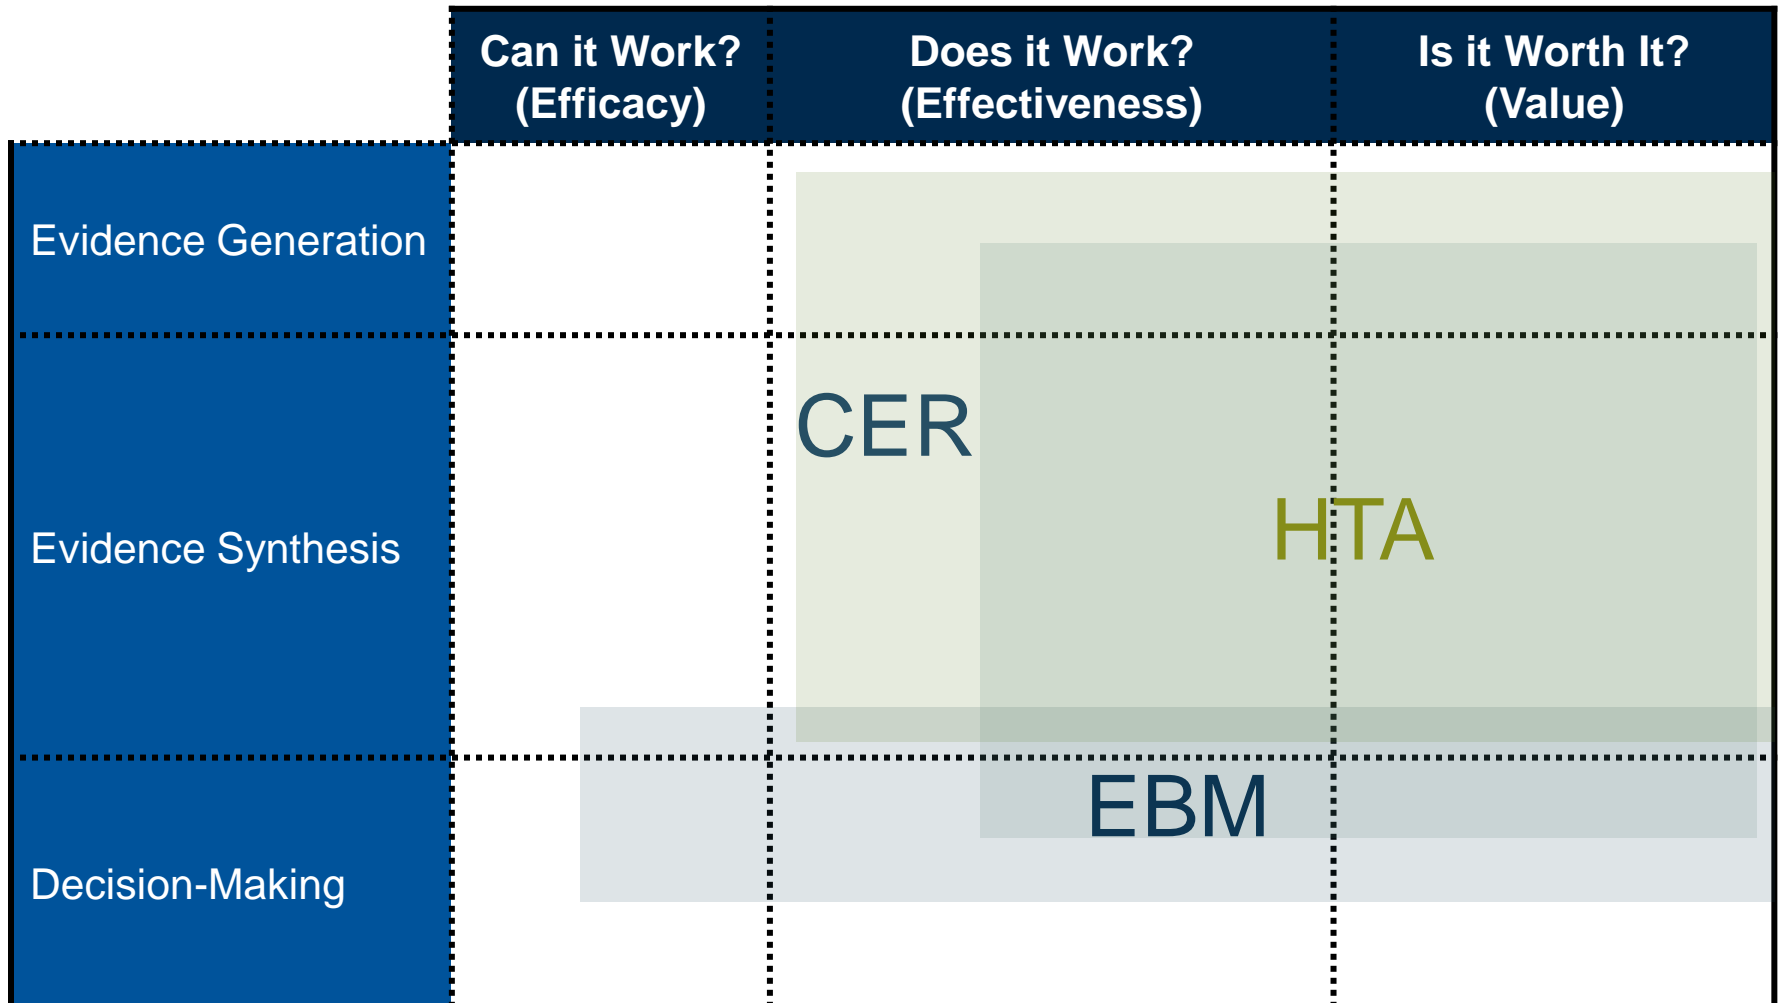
|  | Can it Work? (Efficacy) | Does it Work? (Effectiveness) | Is it Worth It? (Value) |
|---|---|---|---|
| Evidence Generation |  |  |  |
| Evidence Synthesis |  |  |  |
| Decision-Making |  |  |  |

CER

HTA

EBM